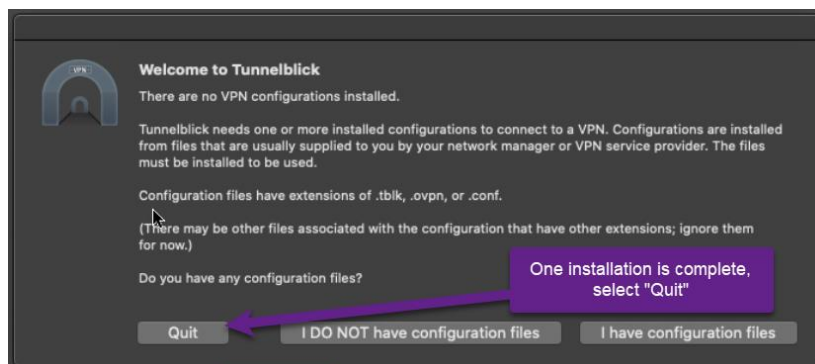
VPN

Welcome to Tunnelblick

There are no VPN configurations installed.

Tunnelblick needs one or more installed configurations to connect to a VPN. Configurations are installed from files that are usually supplied to you by your network manager or VPN service provider. The files must be installed to be used.

Configuration files have extensions of .tblk, .ovpn, or .conf.

(There may be other files associated with the configuration that have other extensions; ignore them for now.)

Do you have any configuration files?

One installation is complete, select "Quit"

Quit

I DO NOT have configuration files

I have configuration files